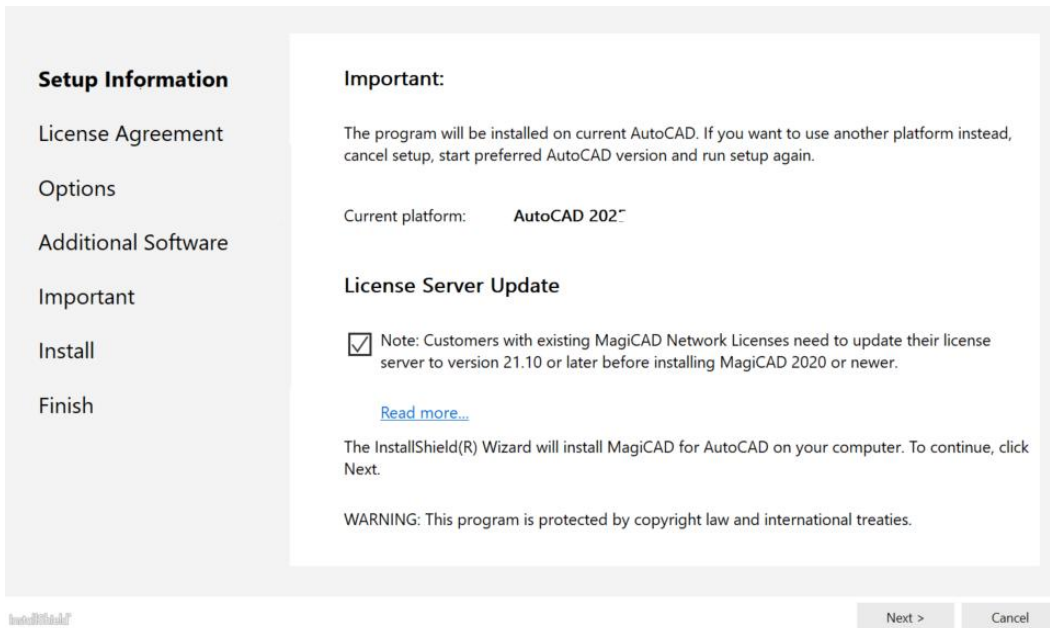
Setup Information

License Agreement

Options

Additional Software

Important

Install

Finish

Important:

The program will be installed on current AutoCAD. If you want to use another platform instead, cancel setup, start preferred AutoCAD version and run setup again.

Current platform: AutoCAD 202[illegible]

License Server Update

Note: Customers with existing MagiCAD Network Licenses need to update their license server to version 21.10 or later before installing MagiCAD 2020 or newer.

Read more...

The InstallShield(R) Wizard will install MagiCAD for AutoCAD on your computer. To continue, click Next.

WARNING: This program is protected by copyright law and international treaties.

InstallShield

Next >

Cancel